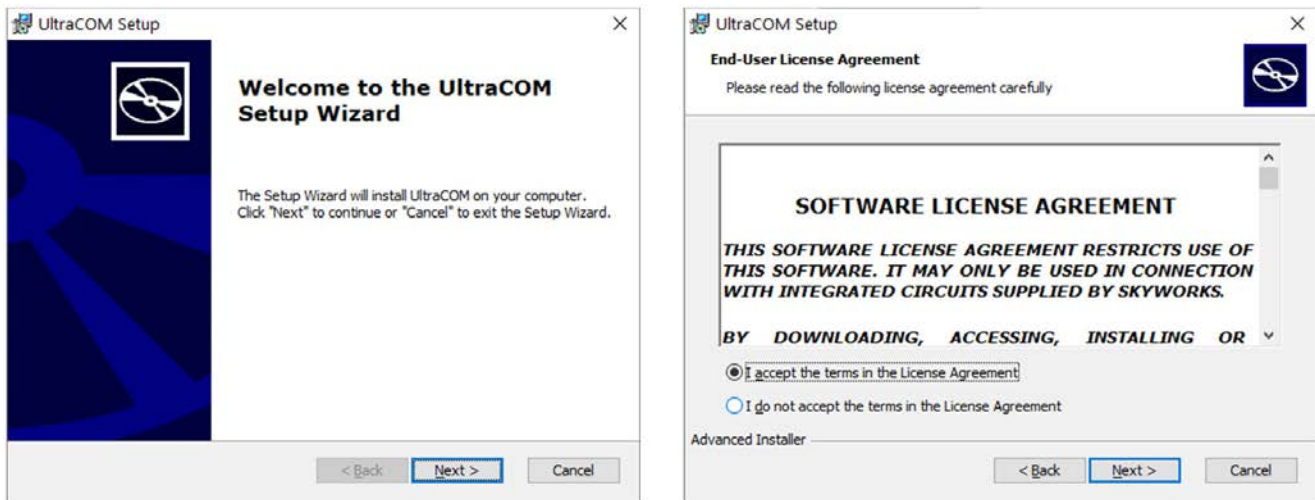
UltraCOM Setup

×

Welcome to the UltraCOM Setup Wizard

The Setup Wizard will install UltraCOM on your computer. Click "Next" to continue or "Cancel" to exit the Setup Wizard.

< Back

Next >

Cancel

UltraCOM Setup

×

End-User License Agreement

Please read the following license agreement carefully

SOFTWARE LICENSE AGREEMENT

THIS SOFTWARE LICENSE AGREEMENT RESTRICTS USE OF THIS SOFTWARE. IT MAY ONLY BE USED IN CONNECTION WITH INTEGRATED CIRCUITS SUPPLIED BY SKYWORKS.

BY DOWNLOADING, ACCESSING, INSTALLING OR

I accept the terms in the License Agreement

I do not accept the terms in the License Agreement

Advanced Installer

< Back

Next >

Cancel